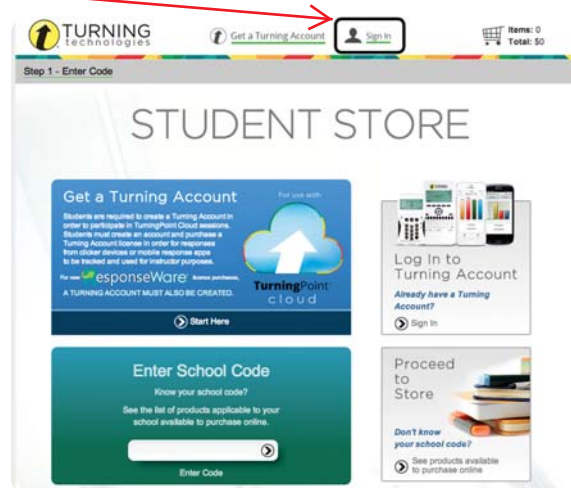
TURNING technologies

Get a Turning Account

Sign In

Items: 0
Total: $0

Step 1 - Enter Code

STUDENT STORE

Get a Turning Account

For use with

Students are required to create a Turning Account in order to participate in TurningPoint Cloud sessions. Students must create an account and purchase a Turning Account license in order for responses from clicker devices or mobile response apps to be tracked and used for instructor purposes.

For new ResponseWare license purchases, A TURNING ACCOUNT MUST ALSO BE CREATED.

TurningPoint cloud

Start Here

Log In to Turning Account

Already have a Turning Account?

Sign In

Enter School Code

Know your school code?

See the list of products applicable to your school available to purchase online.

Enter Code

Proceed to Store

Don't know your school code?

See products available to purchase online